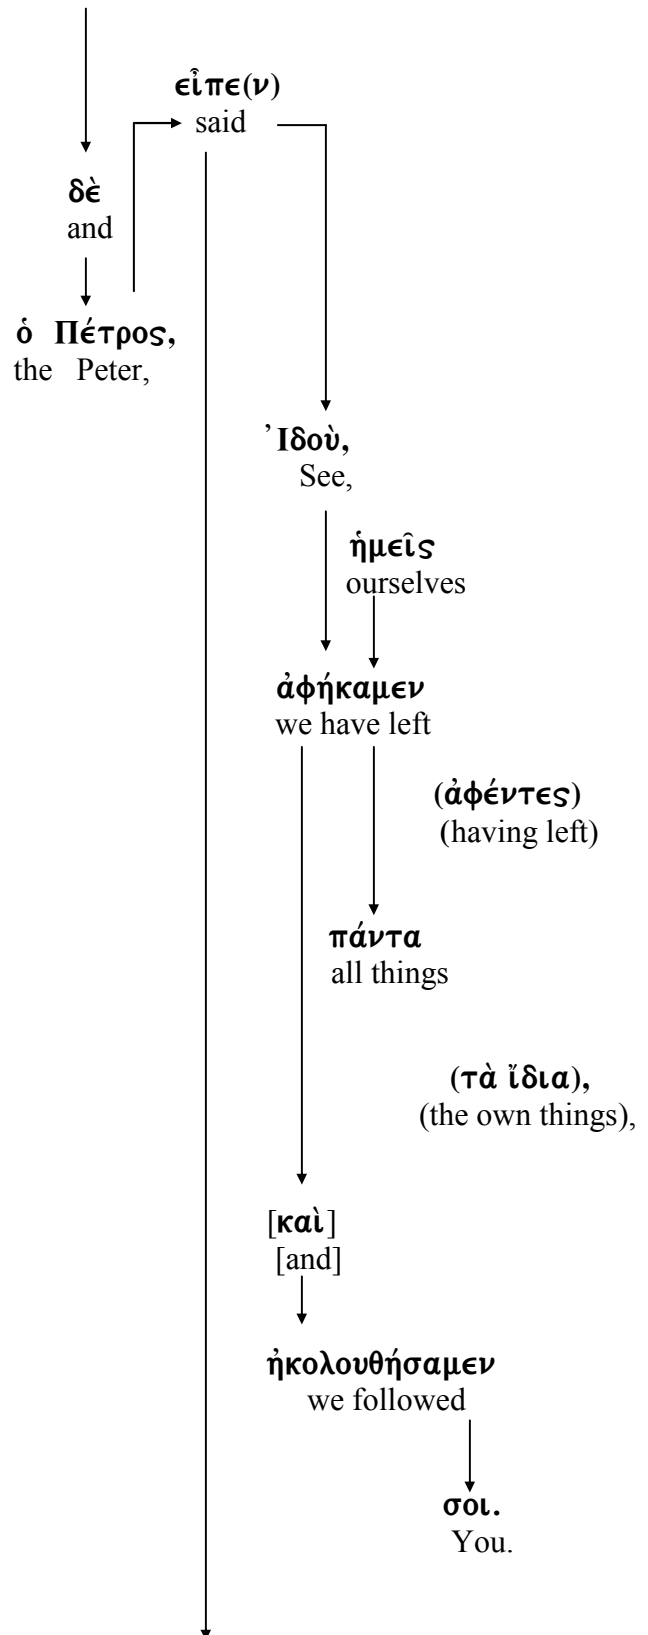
εἶπε(ν)
said

δὲ
and

ὁ Πέτρος,
the Peter,

Ἰδοὺ,
See,

ἡμεῖς
ourselves

ἀφήκαμεν
we have left

(ἀφέντες)
(having left)

πάντα
all things

(τὰ ἴδια),
(the own things),

[καὶ]
[and]

ἠκολουθήσαμεν
we followed

σοι.
You.